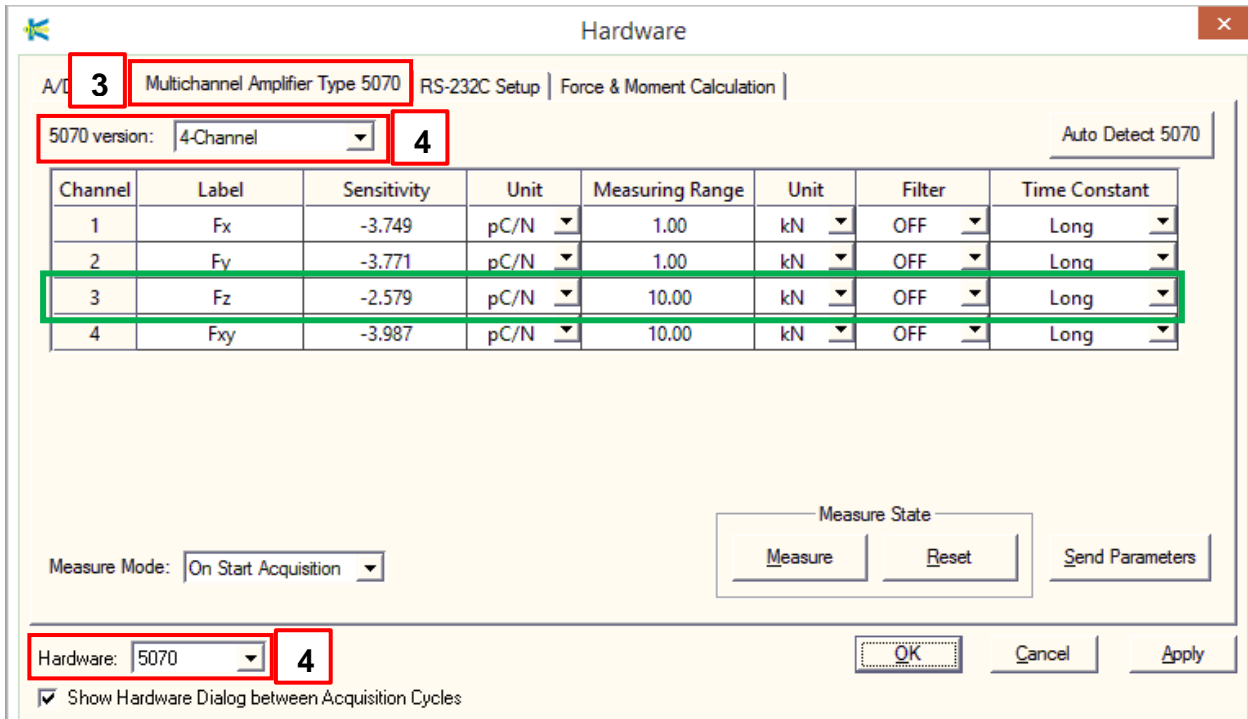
Hardware

A/D 3 Multichannel Amplifier Type 5070 | RS-232C Setup | Force & Moment Calculation

5070 version: 4-Channel 4

Auto Detect 5070

| Channel | Label | Sensitivity | Unit | Measuring Range | Unit | Filter | Time Constant |
|---|---|---|---|---|---|---|---|
| 1 | Fx | -3.749 | pC/N | 1.00 | kN | OFF | Long |
| 2 | Fy | -3.771 | pC/N | 1.00 | kN | OFF | Long |
| 3 | Fz | -2.579 | pC/N | 10.00 | kN | OFF | Long |
| 4 | Fxy | -3.987 | pC/N | 10.00 | kN | OFF | Long |

Measure State

Measure Reset Send Parameters

Measure Mode: On Start Acquisition

Hardware: 5070 4

OK Cancel Apply

☑ Show Hardware Dialog between Acquisition Cycles